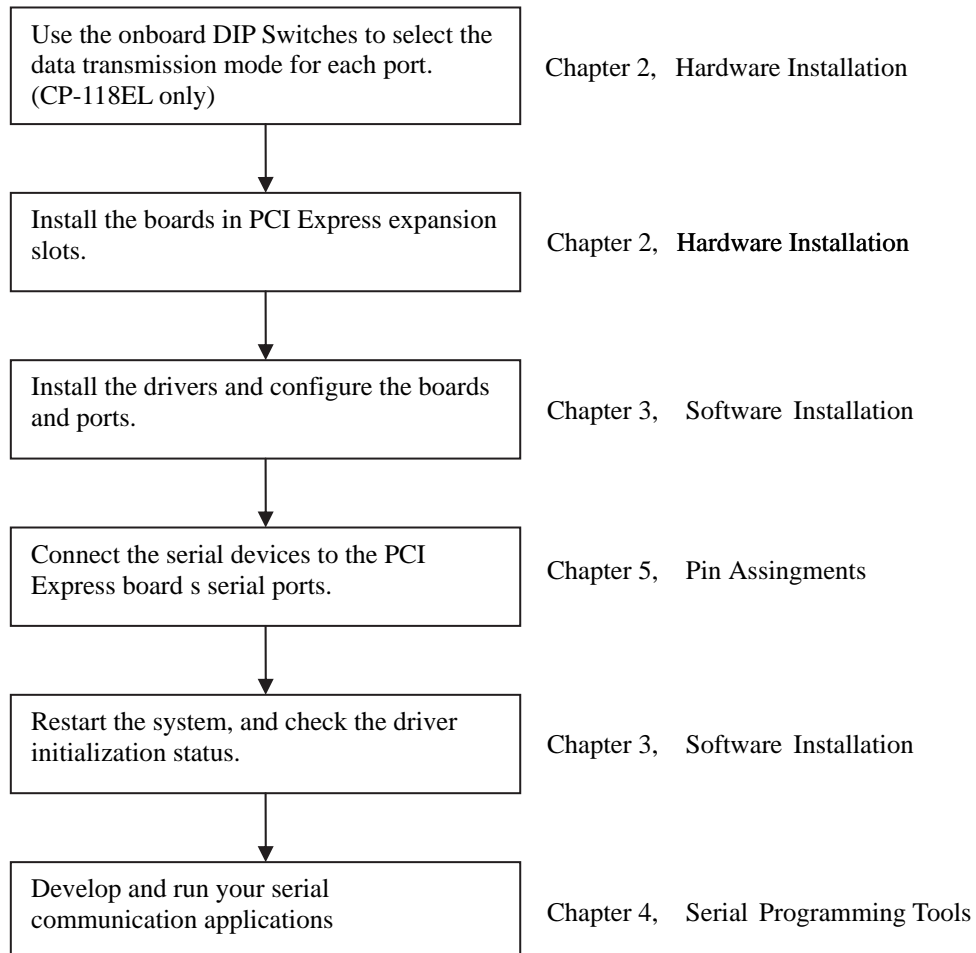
Use the onboard DIP Switches to select the data transmission mode for each port. (CP-118EL only)

Chapter 2, Hardware Installation

Install the boards in PCI Express expansion slots.

Chapter 2, Hardware Installation

Install the drivers and configure the boards and ports.

Chapter 3, Software Installation

Connect the serial devices to the PCI Express board s serial ports.

Chapter 5, Pin Assingments

Restart the system, and check the driver initialization status.

Chapter 3, Software Installation

Develop and run your serial communication applications

Chapter 4, Serial Programming Tools